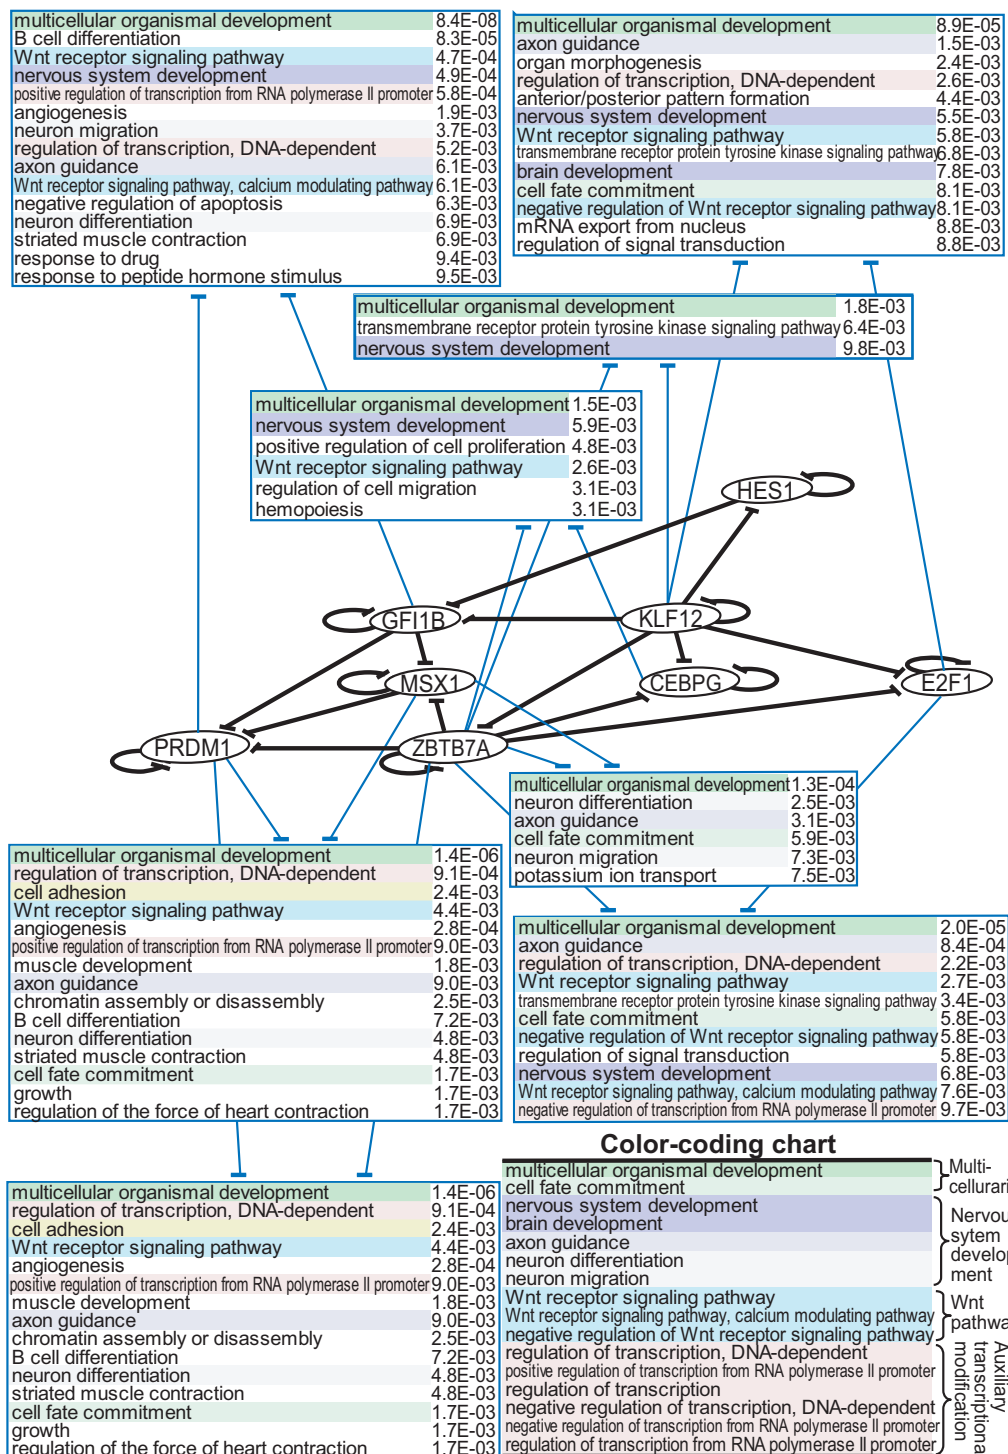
| multicellular organismal development | 8.4E-08 |
|---|---|
| B cell differentiation | 8.3E-05 |
| Wnt receptor signaling pathway | 4.7E-04 |
| nervous system development | 4.9E-04 |
| positive regulation of transcription from RNA polymerase II promoter | 5.8E-04 |
| angiogenesis | 1.9E-03 |
| neuron migration | 3.7E-03 |
| regulation of transcription, DNA-dependent | 5.2E-03 |
| axon guidance | 6.1E-03 |
| Wnt receptor signaling pathway, calcium modulating pathway | 6.1E-03 |
| negative regulation of apoptosis | 6.3E-03 |
| neuron differentiation | 6.9E-03 |
| striated muscle contraction | 6.9E-03 |
| response to drug | 9.4E-03 |
| response to peptide hormone stimulus | 9.5E-03 |

| multicellular organismal development | 8.9E-05 |
|---|---|
| axon guidance | 1.5E-03 |
| organ morphogenesis | 2.4E-03 |
| regulation of transcription, DNA-dependent | 2.6E-03 |
| anterior/posterior pattern formation | 4.4E-03 |
| nervous system development | 5.5E-03 |
| Wnt receptor signaling pathway | 5.8E-03 |
| transmembrane receptor protein tyrosine kinase signaling pathway | 6.8E-03 |
| brain development | 7.8E-03 |
| cell fate commitment | 8.1E-03 |
| negative regulation of Wnt receptor signaling pathway | 8.1E-03 |
| mRNA export from nucleus | 8.8E-03 |
| regulation of signal transduction | 8.8E-03 |

| multicellular organismal development | 1.8E-03 |
|---|---|
| transmembrane receptor protein tyrosine kinase signaling pathway | 6.4E-03 |
| nervous system development | 9.8E-03 |

| multicellular organismal development | 1.5E-03 |
|---|---|
| nervous system development | 5.9E-03 |
| positive regulation of cell proliferation | 4.8E-03 |
| Wnt receptor signaling pathway | 2.6E-03 |
| regulation of cell migration | 3.1E-03 |
| hemopoiesis | 3.1E-03 |

HES1
GFI1B
KLF12
MSX1
CEBPG
E2F1
PRDM1
ZBTB7A

| multicellular organismal development | 1.3E-04 |
|---|---|
| neuron differentiation | 2.5E-03 |
| axon guidance | 3.1E-03 |
| cell fate commitment | 5.9E-03 |
| neuron migration | 7.3E-03 |
| potassium ion transport | 7.5E-03 |

| multicellular organismal development | 1.4E-06 |
|---|---|
| regulation of transcription, DNA-dependent | 9.1E-04 |
| cell adhesion | 2.4E-03 |
| Wnt receptor signaling pathway | 4.4E-03 |
| angiogenesis | 2.8E-04 |
| positive regulation of transcription from RNA polymerase II promoter | 9.0E-03 |
| muscle development | 1.8E-03 |
| axon guidance | 9.0E-03 |
| chromatin assembly or disassembly | 2.5E-03 |
| B cell differentiation | 7.2E-03 |
| neuron differentiation | 4.8E-03 |
| striated muscle contraction | 4.8E-03 |
| cell fate commitment | 1.7E-03 |
| growth | 1.7E-03 |
| regulation of the force of heart contraction | 1.7E-03 |

| multicellular organismal development | 2.0E-05 |
|---|---|
| axon guidance | 8.4E-04 |
| regulation of transcription, DNA-dependent | 2.2E-03 |
| Wnt receptor signaling pathway | 2.7E-03 |
| transmembrane receptor protein tyrosine kinase signaling pathway | 3.4E-03 |
| cell fate commitment | 5.8E-03 |
| negative regulation of Wnt receptor signaling pathway | 5.8E-03 |
| regulation of signal transduction | 5.8E-03 |
| nervous system development | 6.8E-03 |
| Wnt receptor signaling pathway, calcium modulating pathway | 7.6E-03 |
| negative regulation of transcription from RNA polymerase II promoter | 9.7E-03 |

| multicellular organismal development | 1.4E-06 |
|---|---|
| regulation of transcription, DNA-dependent | 9.1E-04 |
| cell adhesion | 2.4E-03 |
| Wnt receptor signaling pathway | 4.4E-03 |
| angiogenesis | 2.8E-04 |
| positive regulation of transcription from RNA polymerase II promoter | 9.0E-03 |
| muscle development | 1.8E-03 |
| axon guidance | 9.0E-03 |
| chromatin assembly or disassembly | 2.5E-03 |
| B cell differentiation | 7.2E-03 |
| neuron differentiation | 4.8E-03 |
| striated muscle contraction | 4.8E-03 |
| cell fate commitment | 1.7E-03 |
| growth | 1.7E-03 |
| regulation of the force of heart contraction | 1.7E-03 |

Color-coding chart

multicellular organismal development
cell fate commitment
} Multi-cellular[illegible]
nervous system development
brain development
axon guidance
neuron differentiation
neuron migration
} Nervous sytem develop ment
Wnt receptor signaling pathway
Wnt receptor signaling pathway, calcium modulating pathway
negative regulation of Wnt receptor signaling pathway
} Wnt pathwa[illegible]
regulation of transcription, DNA-dependent
positive regulation of transcription from RNA polymerase II promoter
regulation of transcription
negative regulation of transcription, DNA-dependent
negative regulation of transcription from RNA polymerase II promoter
regulation of transcription from RNA polymerase II promoter
} Auxiliary transcriptional modification